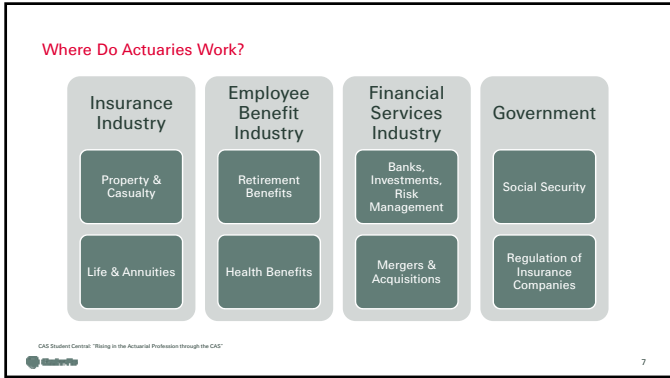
Where Do Actuaries Work?

Insurance Industry

Property & Casualty

Life & Annuities

Employee Benefit Industry

Retirement Benefits

Health Benefits

Financial Services Industry

Banks, Investments, Risk Management

Mergers & Acquisitions

Government

Social Security

Regulation of Insurance Companies

CAS Student Central: "Rising in the Actuarial Profession through the CAS"

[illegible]

7